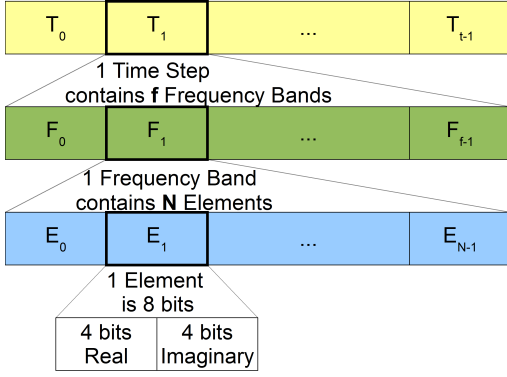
| $T_0$ | $T_1$ | ... | $T_{t-1}$ |
|---|---|---|---|

1 Time Step contains **f** Frequency Bands

| $F_0$ | $F_1$ | ... | $F_{f-1}$ |
|---|---|---|---|

1 Frequency Band contains **N** Elements

| $E_0$ | $E_1$ | ... | $E_{N-1}$ |
|---|---|---|---|

1 Element is 8 bits

| 4 bits Real | 4 bits Imaginary |
|---|---|